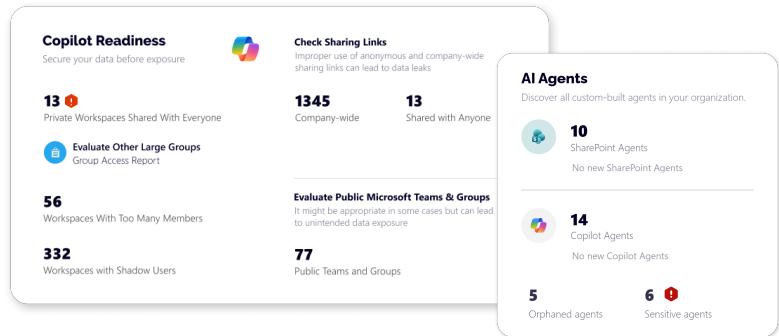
Copilot Readiness
Secure your data before exposure

13 !
Private Workspaces Shared With Everyone

Evaluate Other Large Groups
Group Access Report

56
Workspaces With Too Many Members

332
Workspaces with Shadow Users

Check Sharing Links
Improper use of anonymous and company-wide sharing links can lead to data leaks

1345
Company-wide

13
Shared with Anyone

Evaluate Public Microsoft Teams & Groups
It might be appropriate in some cases but can lead to unintended data exposure

77
Public Teams and Groups

AI Agents
Discover all custom-built agents in your organization.

10
SharePoint Agents
No new SharePoint Agents

14
Copilot Agents
No new Copilot Agents

5
Orphaned agents

6 !
Sensitive agents